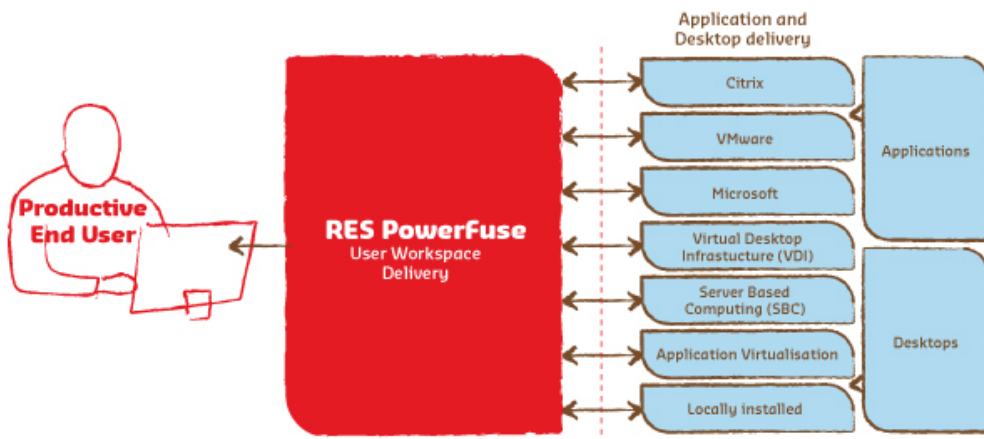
Productive End User

RES PowerFuse
User Workspace Delivery

Application and Desktop delivery

Citrix

VMware

Microsoft

Virtual Desktop Infrastucture (VDI)

Server Based Computing (SBC)

Application Virtualisation

Locally installed

Applications

Desktops